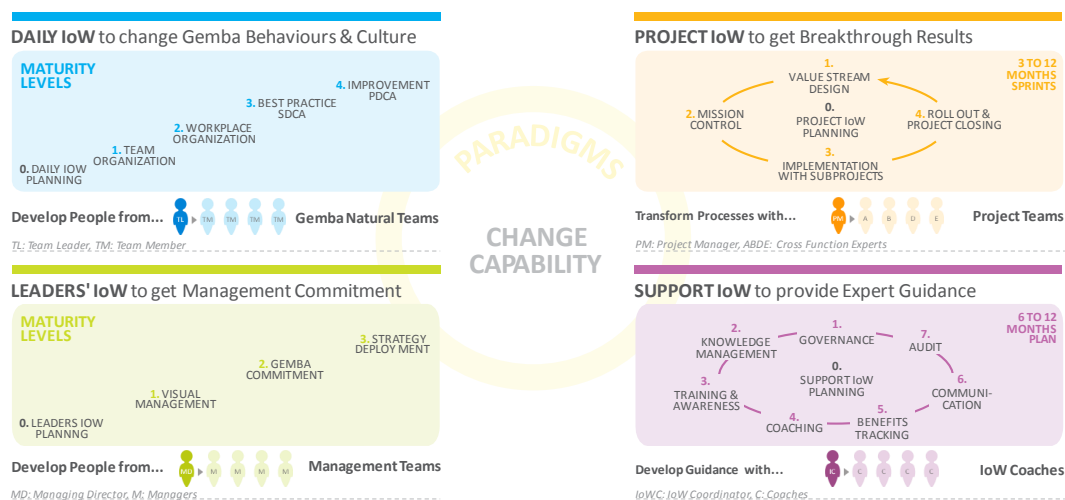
DAILY IoW to change Gemba Behaviours & Culture

MATURITY LEVELS

4. IMPROVEMENT PDCA

3. BEST PRACTICE SDCA

2. WORKPLACE ORGANIZATION

1. TEAM ORGANIZATION

0. DAILY IOW PLANNING

Develop People from... TL TM TM TM TM Gemba Natural Teams

TL: Team Leader, TM: Team Member

PROJECT IoW to get Breakthrough Results

3 TO 12 MONTHS SPRINTS

1. VALUE STREAM DESIGN

2. MISSION CONTROL

0. PROJECT IoW PLANNING

4. ROLL OUT & PROJECT CLOSING

3. IMPLEMENTATION WITH SUBPROJECTS

Transform Processes with... PM A B D E Project Teams

PM: Project Manager, ABDE: Cross Function Experts

PARADIGMS

CHANGE CAPABILITY

LEADERS' IoW to get Management Commitment

MATURITY LEVELS

3. STRATEGY DEPLOY MENT

2. GEMBA COMMITMENT

1. VISUAL MANAGEMENT

0. LEADERS IOW PLANNNG

Develop People from... MD M M M M Management Teams

MD: Managing Director, M: Managers

SUPPORT IoW to provide Expert Guidance

6 TO 12 MONTHS PLAN

2. KNOWLEDGE MANAGEMENT

1. GOVERNANCE

7. AUDIT

0. SUPPORT IoW PLANNING

3. TRAINING & AWARENESS

6. COMMUNI-CATION

4. COACHING

5. BENEFITS TRACKING

Develop Guidance with... IC C C C C IoW Coaches

IoWC: IoW Coordinator, C: Coaches